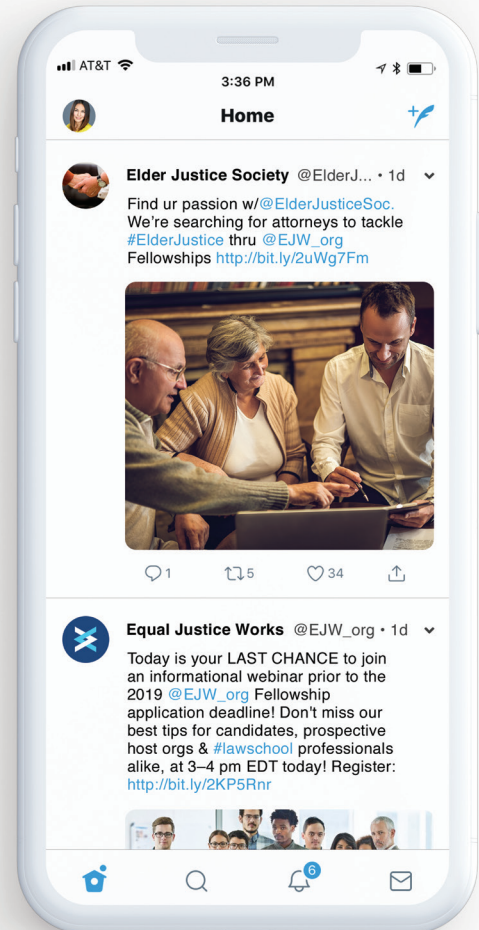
AT&T
3:36 PM
Home

Elder Justice Society @ElderJ... • 1d
Find ur passion w/@ElderJusticeSoc. We're searching for attorneys to tackle #ElderJustice thru @EJW_org Fellowships http://bit.ly/2uWg7Fm

1 5 34

Equal Justice Works @EJW_org • 1d
Today is your LAST CHANCE to join an informational webinar prior to the 2019 @EJW_org Fellowship application deadline! Don't miss our best tips for candidates, prospective host orgs & #lawschool professionals alike, at 3–4 pm EDT today! Register: http://bit.ly/2KP5Rnr

6